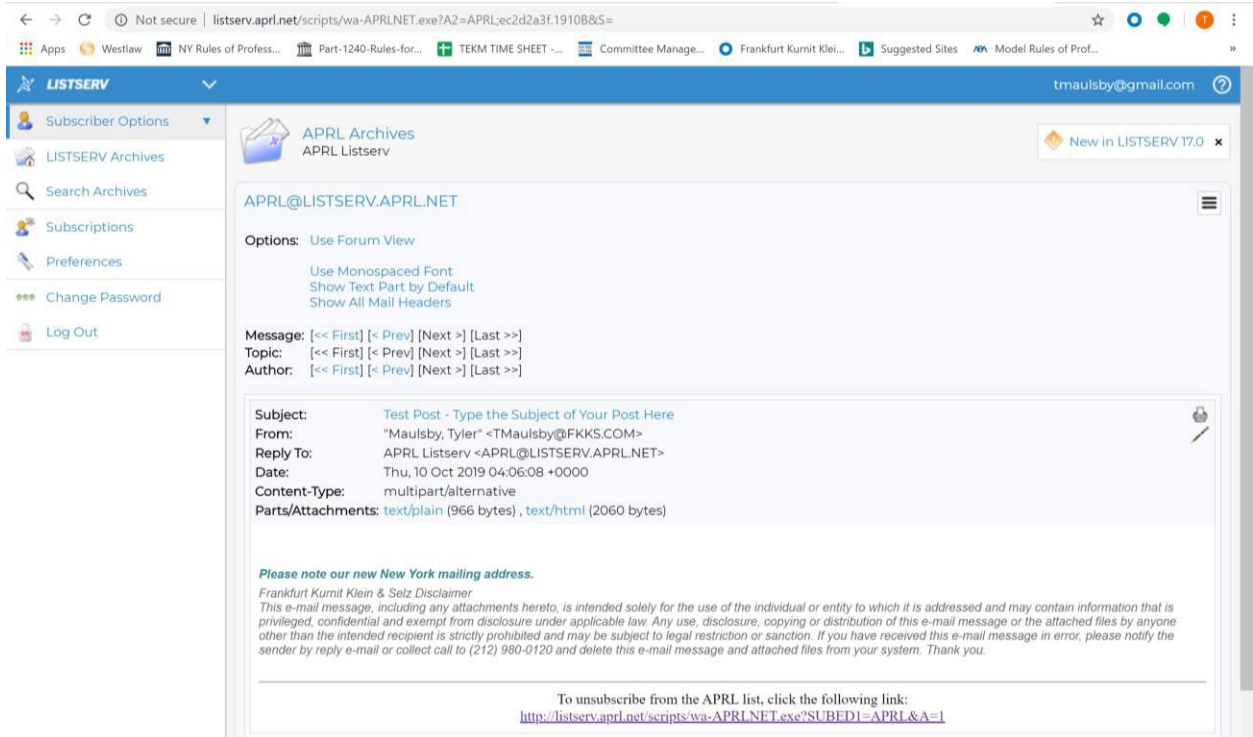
Not secure | listserv.aprl.net/scripts/wa-APRLNET.exe?A2=APRL;ec2d2a3f.1910B&S=

Apps Westlaw NY Rules of Profess... Part-1240-Rules-for... TEKM TIME SHEET -... Committee Manage... Frankfurt Kurnit Klei... Suggested Sites Model Rules of Prof...

LISTSERV

tmaulsby@gmail.com

Subscriber Options
LISTSERV Archives
Search Archives
Subscriptions
Preferences
Change Password
Log Out

APRL Archives
APRL Listserv

New in LISTSERV 17.0

APRL@LISTSERV.APRL.NET

Options: Use Forum View

Use Monospaced Font
Show Text Part by Default
Show All Mail Headers

Message: [<< First] [< Prev] [Next >] [Last >>]
Topic: [<< First] [< Prev] [Next >] [Last >>]
Author: [<< First] [< Prev] [Next >] [Last >>]

Subject: Test Post - Type the Subject of Your Post Here
From: "Maulsby, Tyler" <TMaulsby@FKKS.COM>
Reply To: APRL Listserv <APRL@LISTSERV.APRL.NET>
Date: Thu, 10 Oct 2019 04:06:08 +0000
Content-Type: multipart/alternative
Parts/Attachments: text/plain (966 bytes) , text/html (2060 bytes)

Please note our new New York mailing address.

Frankfurt Kurnit Klein & Selz Disclaimer
This e-mail message, including any attachments hereto, is intended solely for the use of the individual or entity to which it is addressed and may contain information that is privileged, confidential and exempt from disclosure under applicable law. Any use, disclosure, copying or distribution of this e-mail message or the attached files by anyone other than the intended recipient is strictly prohibited and may be subject to legal restriction or sanction. If you have received this e-mail message in error, please notify the sender by reply e-mail or collect call to (212) 980-0120 and delete this e-mail message and attached files from your system. Thank you.

To unsubscribe from the APRL list, click the following link:
http://listserv.aprl.net/scripts/wa-APRLNET.exe?SUBED1=APRL&A=1